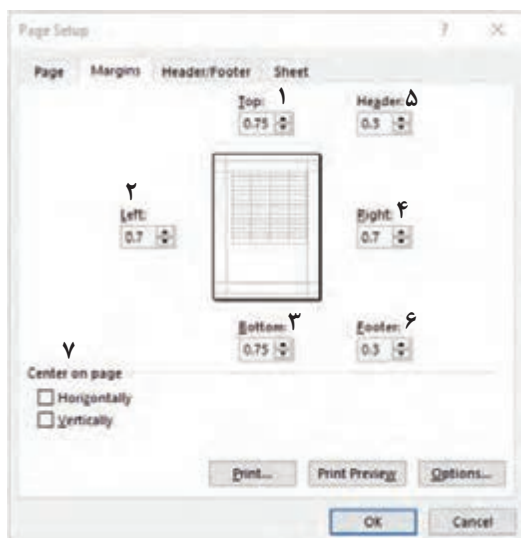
Page Setup ? ×

Page Margins Header/Footer Sheet

Top: ۱
0.75

Header: ۵
0.3

۲
Left:
0.7

Right: ۴
0.7

Bottom: ۳
0.75

Footer: ۶
0.3

۷
Center on page

Horizontally

Vertically

Print... Print Preview Options...

OK Cancel